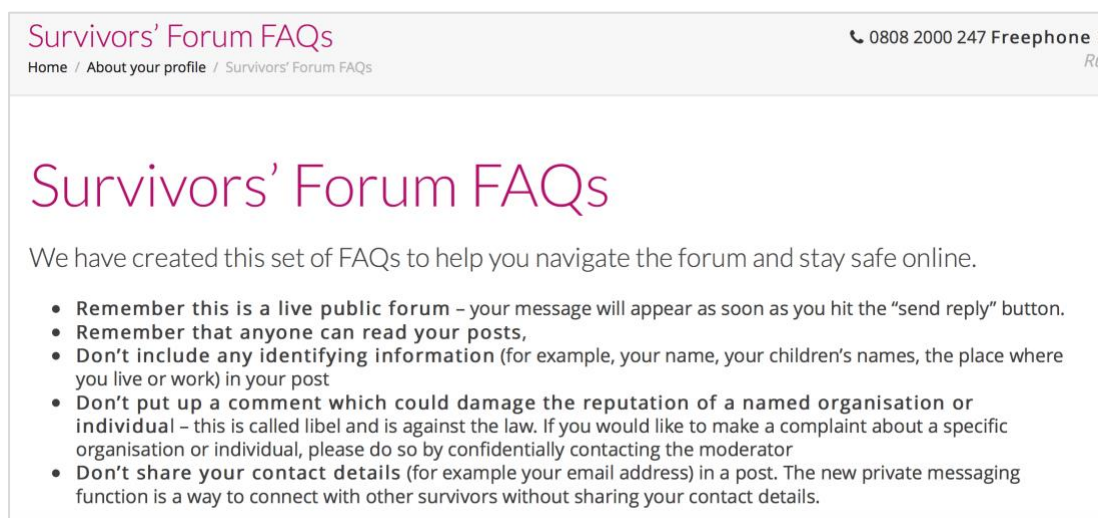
Survivors' Forum FAQs

Home / About your profile / Survivors' Forum FAQs

0808 2000 247 Freephone

R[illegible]

Survivors' Forum FAQs

We have created this set of FAQs to help you navigate the forum and stay safe online.

- Remember this is a live public forum – your message will appear as soon as you hit the "send reply" button.
- Remember that anyone can read your posts,
- Don't include any identifying information (for example, your name, your children's names, the place where you live or work) in your post
- Don't put up a comment which could damage the reputation of a named organisation or individual – this is called libel and is against the law. If you would like to make a complaint about a specific organisation or individual, please do so by confidentially contacting the moderator
- Don't share your contact details (for example your email address) in a post. The new private messaging function is a way to connect with other survivors without sharing your contact details.